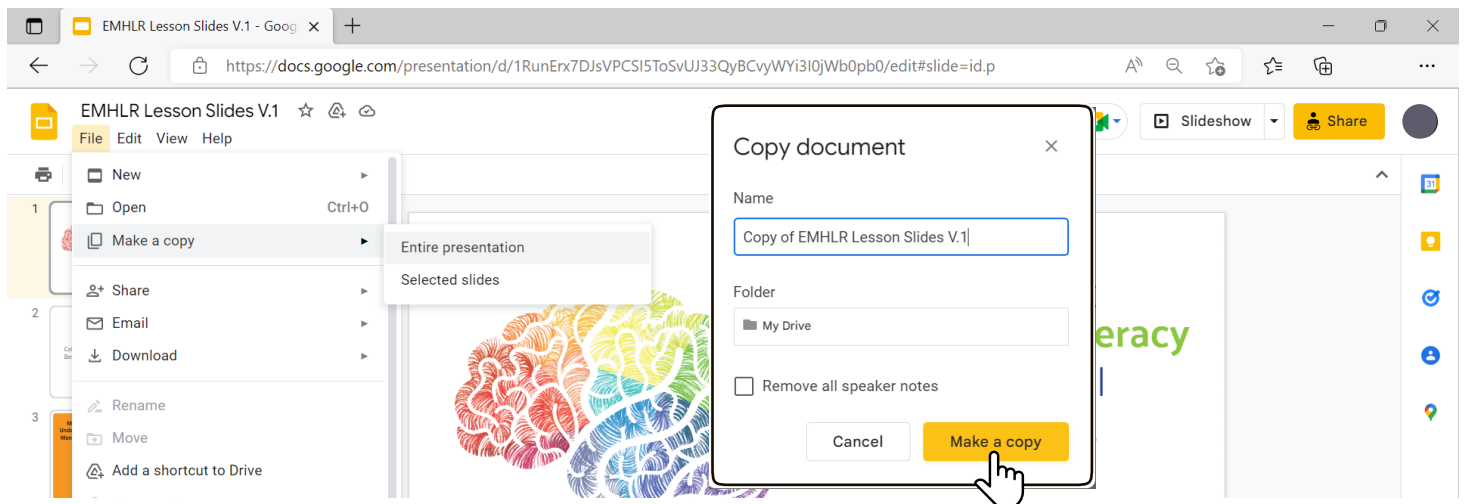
EMHLR Lesson Slides V.1 - Goog ×

https://docs.google.com/presentation/d/1RunErx7DJsVPCSI5ToSvUJ33QyBCvyWYi3I0jWb0pb0/edit#slide=id.p

EMHLR Lesson Slides V.1

File Edit View Help

Slideshow

Share

New

Open Ctrl+O

Make a copy

Entire presentation

Selected slides

Share

Email

Download

Rename

Move

Add a shortcut to Drive

1

2

3

eracy

Copy document

Name

Copy of EMHLR Lesson Slides V.1

Folder

My Drive

Remove all speaker notes

Cancel

Make a copy